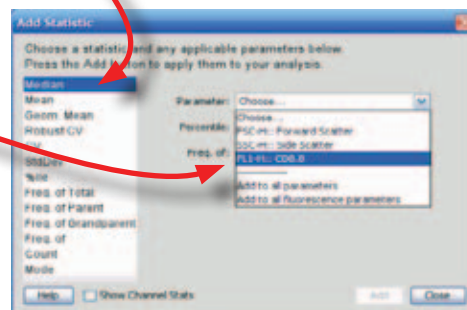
Add Statistic

Choose a statistic and any applicable parameters below. Press the Add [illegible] to apply them to your analysis.

Median
Mean
Geom. Mean
Robust CV
CV
StdDev
%ile
Freq. of Total
Freq. of Parent
Freq. of Grandparent
Freq. of
Count
Mode

Parameter: Choose...

Percentile

Freq. of:

Choose...
FSC-H:: Forward Scatter
SSC-H:: Side Scatter
FL1-H:: CD8.8

Add to all parameters
Add to all fluorescence parameters

Help
Show Channel Stats
Add
Close